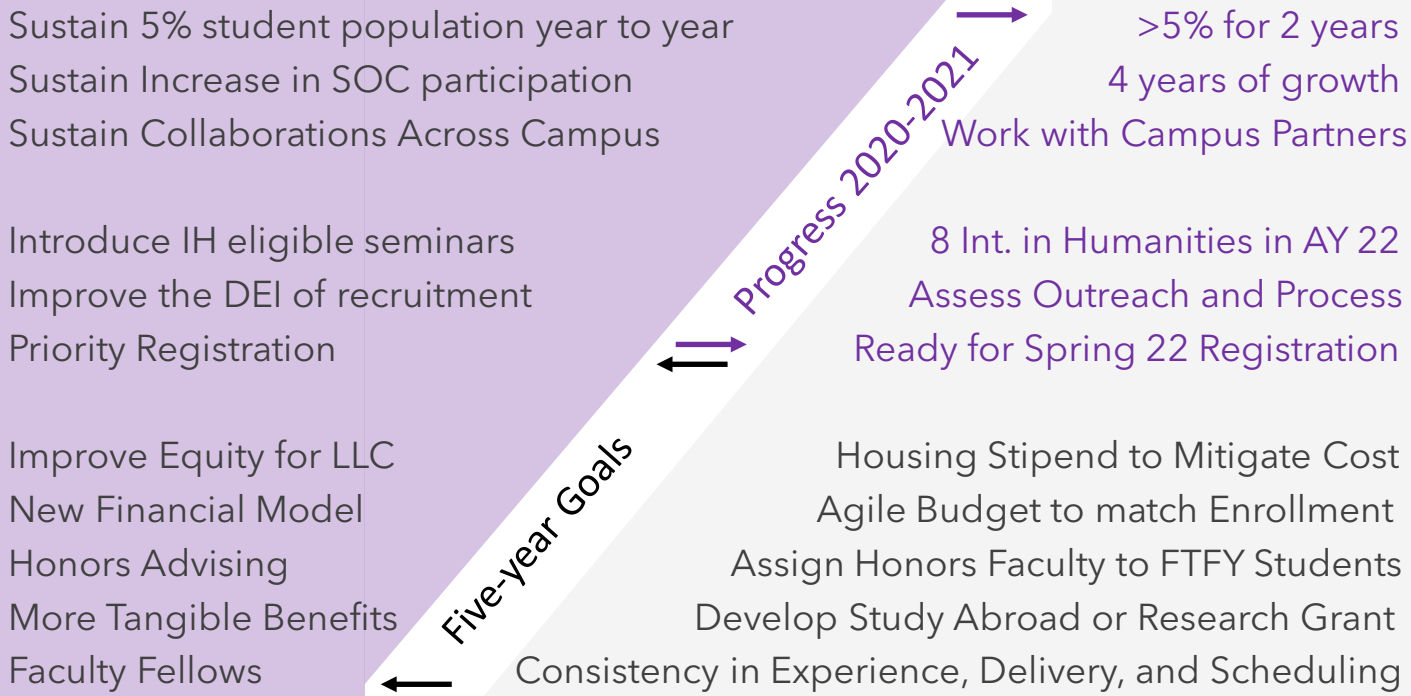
Sustain 5% student population year to year
Sustain Increase in SOC participation
Sustain Collaborations Across Campus

Introduce IH eligible seminars
Improve the DEI of recruitment
Priority Registration

Improve Equity for LLC
New Financial Model
Honors Advising
More Tangible Benefits
Faculty Fellows

Progress 2020-2021

Five-year Goals

>5% for 2 years
4 years of growth
Work with Campus Partners

8 Int. in Humanities in AY 22
Assess Outreach and Process
Ready for Spring 22 Registration

Housing Stipend to Mitigate Cost
Agile Budget to match Enrollment
Assign Honors Faculty to FTFY Students
Develop Study Abroad or Research Grant
Consistency in Experience, Delivery, and Scheduling